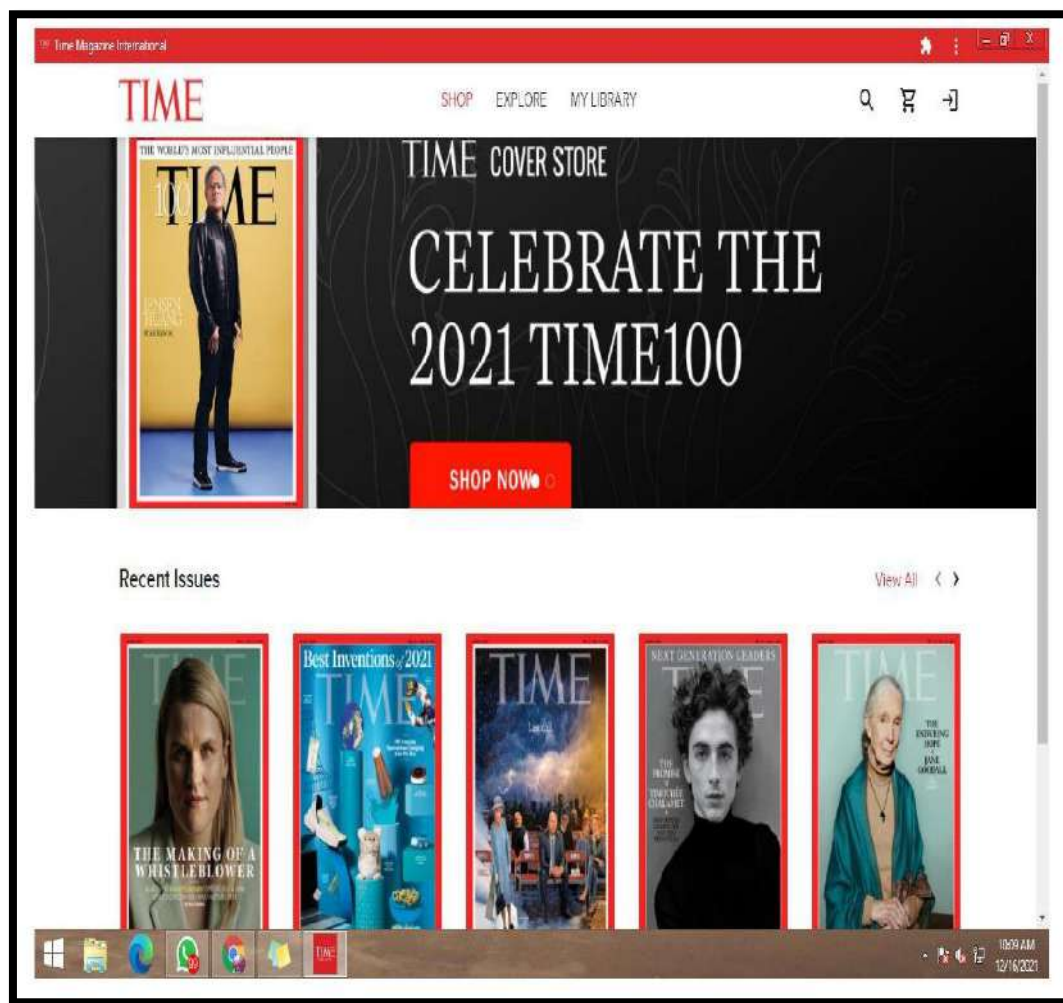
Time Magazine International

TIME

SHOP EXPLORE MY LIBRARY

THE WORLD'S MOST INFLUENTIAL PEOPLE

TIME 100

JENSEN HUANG

TIME COVER STORE

CELEBRATE THE 2021 TIME100

SHOP NOW

Recent Issues

View All

TIME

THE MAKING OF A WHISTLEBLOWER

Best Inventions of 2021

TIME

TIME

NEXT GENERATION LEADERS

TIME

THE PROMISE OF TIMOTHÉE CHALAMET

TIME

THE ENDURING HOPE OF JANE GOODALL

10:09 AM
12/16/2021